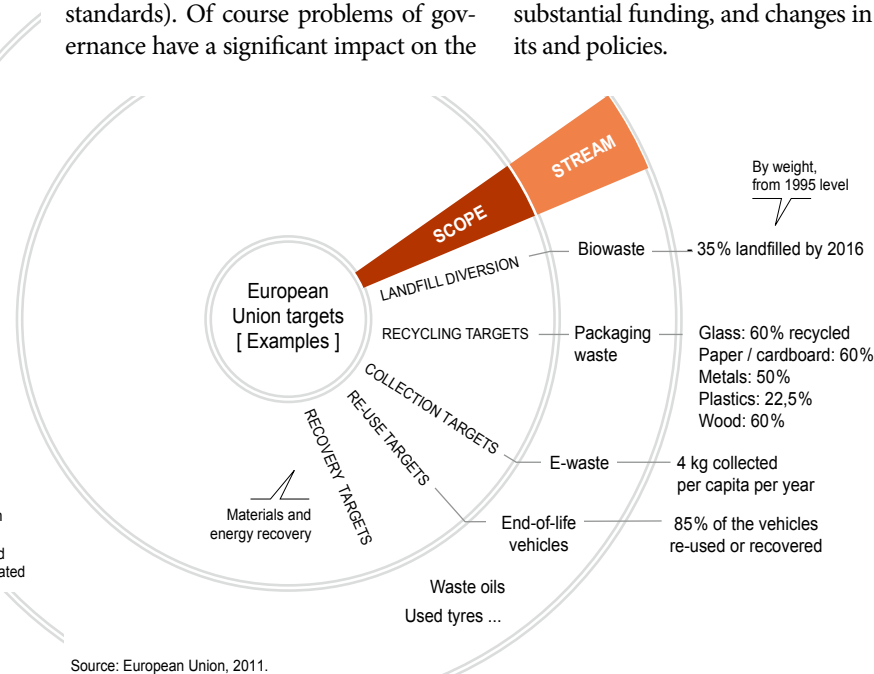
standards). Of course problems of governance have a significant impact on the

substantial funding, and changes in its and policies.

STREAM

SCOPE

By weight, from 1995 level

Biowaste

35% landfilled by 2016

LANDFILL DIVERSION

European Union targets [ Examples ]

RECYCLING TARGETS

Packaging waste

Glass: 60% recycled
Paper / cardboard: 60%
Metals: 50%
Plastics: 22,5%
Wood: 60%

COLLECTION TARGETS

RE-USE TARGETS

RECOVERY TARGETS

E-waste

4 kg collected per capita per year

Materials and energy recovery

End-of-life vehicles

85% of the vehicles re-used or recovered

Waste oils

Used tyres ...

n

d

ated

Source: European Union, 2011.